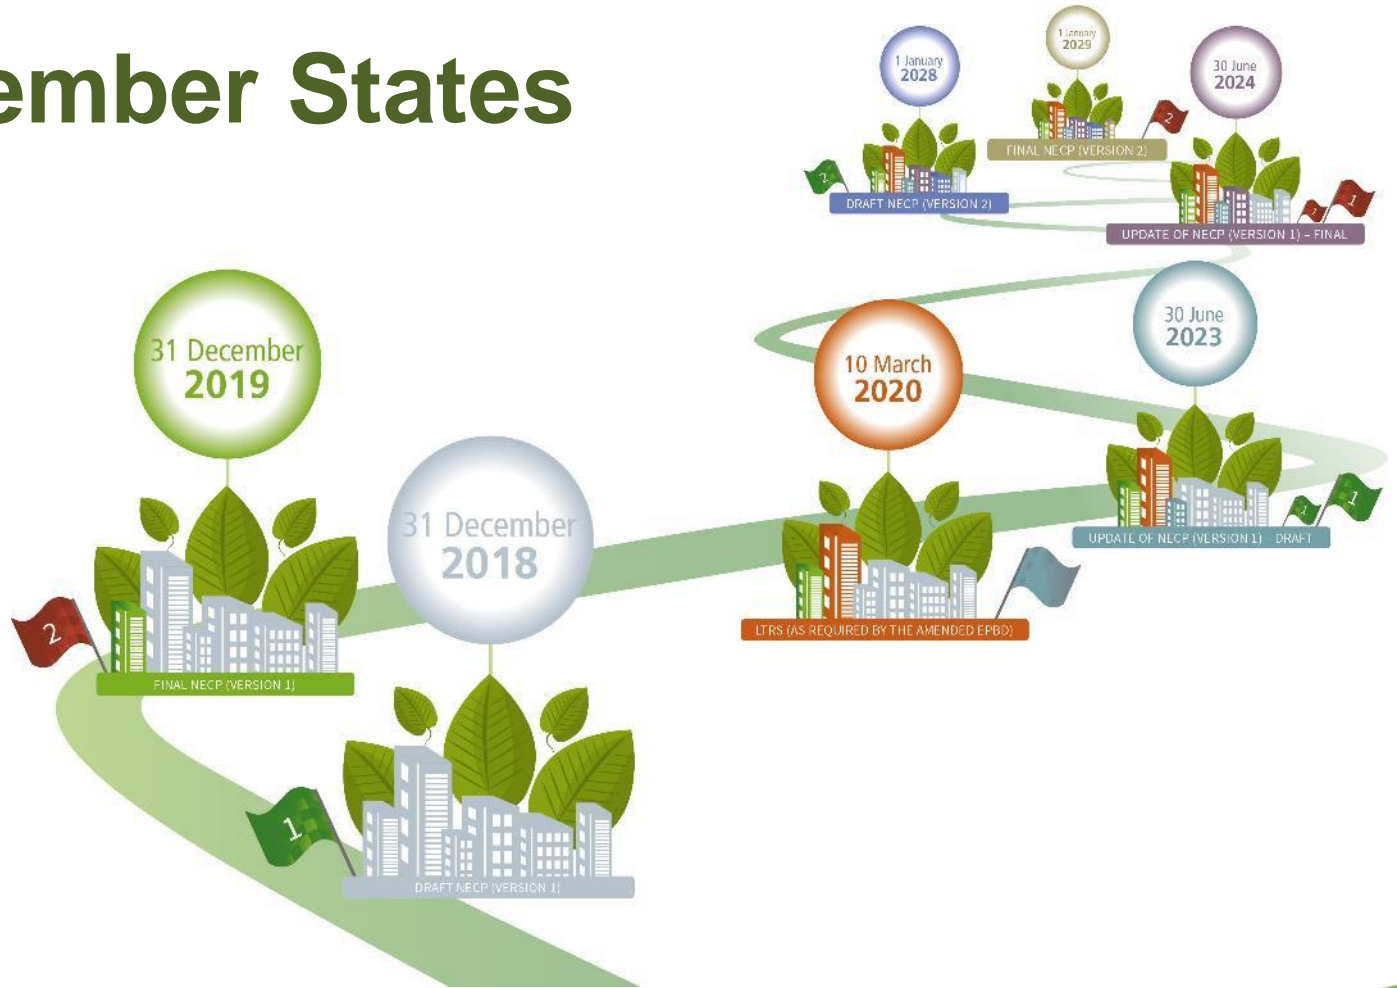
ember States

1 January
2029

1 January
2028

30 June
2024

FINAL NECP (VERSION 2)

DRAFT NECP (VERSION 2)

UPDATE OF NECP (VERSION 1) – FINAL

30 June
2023

10 March
2020

31 December
2019

31 December
2018

UPDATE OF NECP (VERSION 1) – DRAFT

LTRS (AS REQUIRED BY THE AMENDED EPBD)

FINAL NECP (VERSION 1)

DRAFT NECP (VERSION 1)

2
2
1
1
2
1